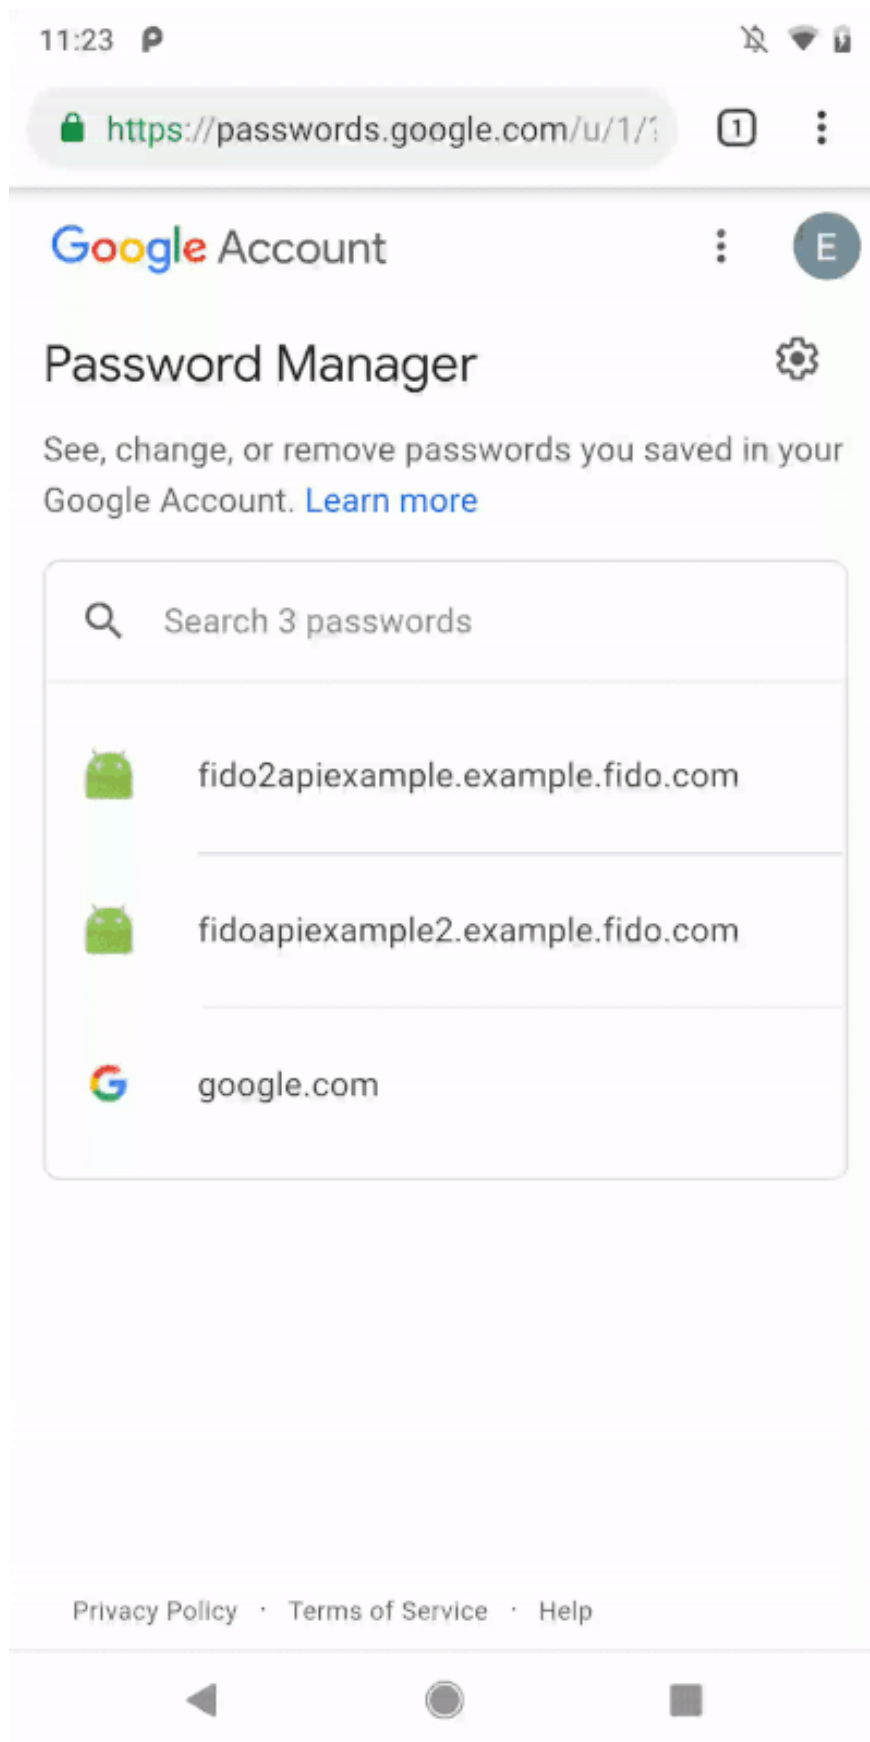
11:23

https://passwords.google.com/u/1/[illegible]

1

Google Account

E

Password Manager

See, change, or remove passwords you saved in your Google Account. Learn more

Search 3 passwords

fido2apiexample.example.fido.com

fidoapiexample2.example.fido.com

google.com

Privacy Policy · Terms of Service · Help